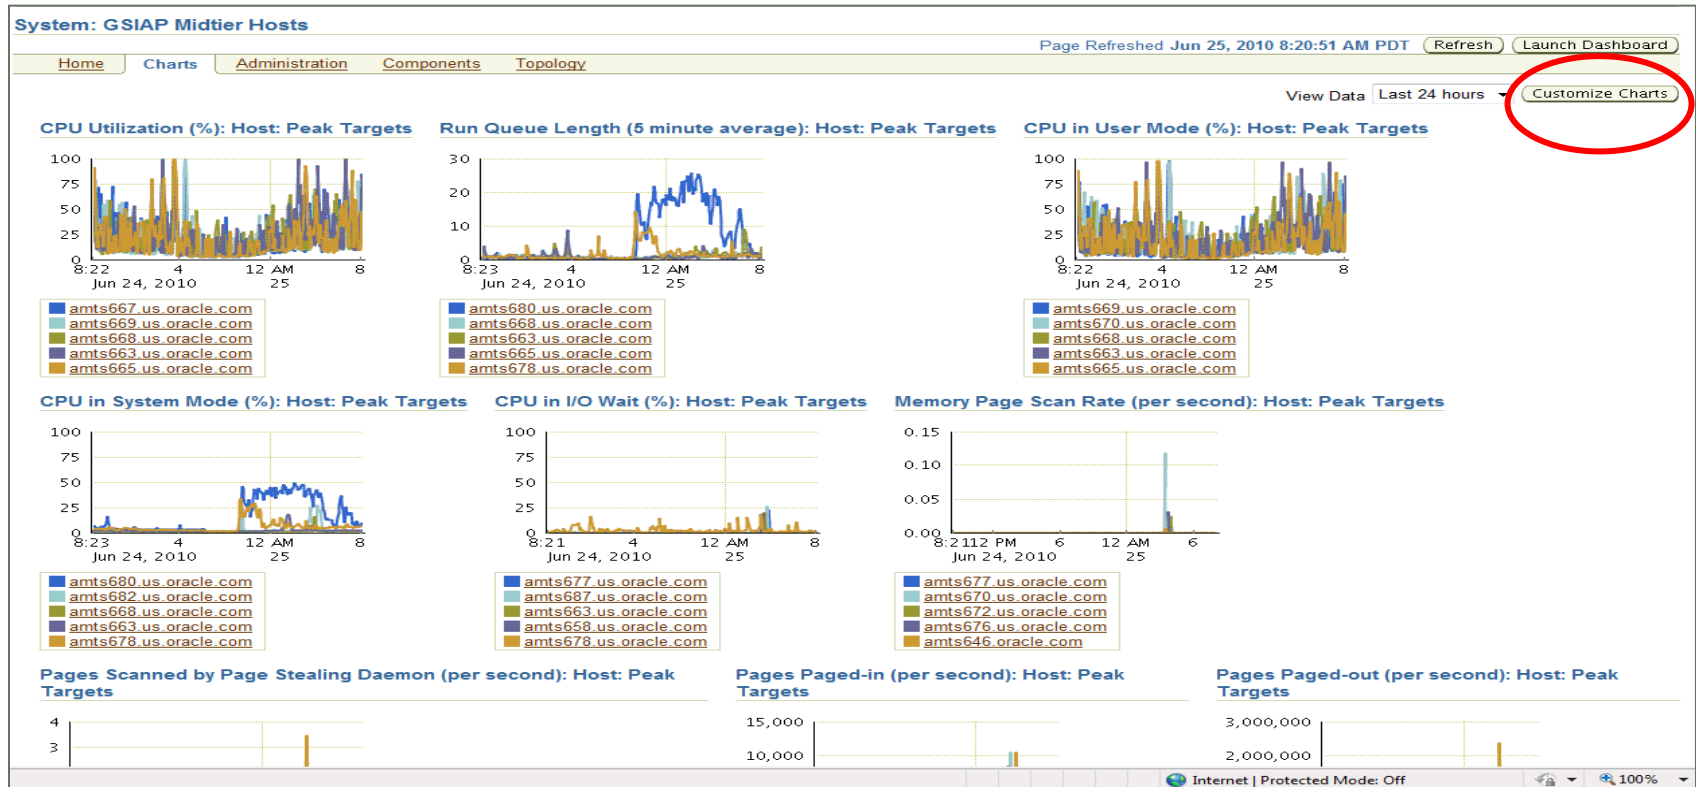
System: GSIAP Midtier Hosts

Page Refreshed Jun 25, 2010 8:20:51 AM PDT Refresh Launch Dashboard

Home Charts Administration Components Topology

View Data Last 24 hours Customize Charts

CPU Utilization (%): Host: Peak Targets

100
75
50
25
0
8:22 4 12 AM 8
Jun 24, 2010 25

amts667.us.oracle.com
amts669.us.oracle.com
amts668.us.oracle.com
amts663.us.oracle.com
amts665.us.oracle.com

Run Queue Length (5 minute average): Host: Peak Targets

30
20
10
0
8:23 4 12 AM 8
Jun 24, 2010 25

amts680.us.oracle.com
amts668.us.oracle.com
amts663.us.oracle.com
amts665.us.oracle.com
amts678.us.oracle.com

CPU in User Mode (%): Host: Peak Targets

100
75
50
25
0
8:22 4 12 AM 8
Jun 24, 2010 25

amts669.us.oracle.com
amts670.us.oracle.com
amts668.us.oracle.com
amts663.us.oracle.com
amts665.us.oracle.com

CPU in System Mode (%): Host: Peak Targets

100
75
50
25
0
8:23 4 12 AM 8
Jun 24, 2010 25

amts680.us.oracle.com
amts682.us.oracle.com
amts668.us.oracle.com
amts663.us.oracle.com
amts678.us.oracle.com

CPU in I/O Wait (%): Host: Peak Targets

100
75
50
25
0
8:21 4 12 AM 8
Jun 24, 2010 25

amts677.us.oracle.com
amts687.us.oracle.com
amts663.us.oracle.com
amts658.us.oracle.com
amts678.us.oracle.com

Memory Page Scan Rate (per second): Host: Peak Targets

0.15
0.10
0.05
0.00
8:2112 PM 6 12 AM 6
Jun 24, 2010 25

amts677.us.oracle.com
amts670.us.oracle.com
amts672.us.oracle.com
amts676.us.oracle.com
amts646.oracle.com

Pages Scanned by Page Stealing Daemon (per second): Host: Peak Targets

4
3

Pages Paged-in (per second): Host: Peak Targets

15,000
10,000

Pages Paged-out (per second): Host: Peak Targets

3,000,000
2,000,000

Internet | Protected Mode: Off 100%